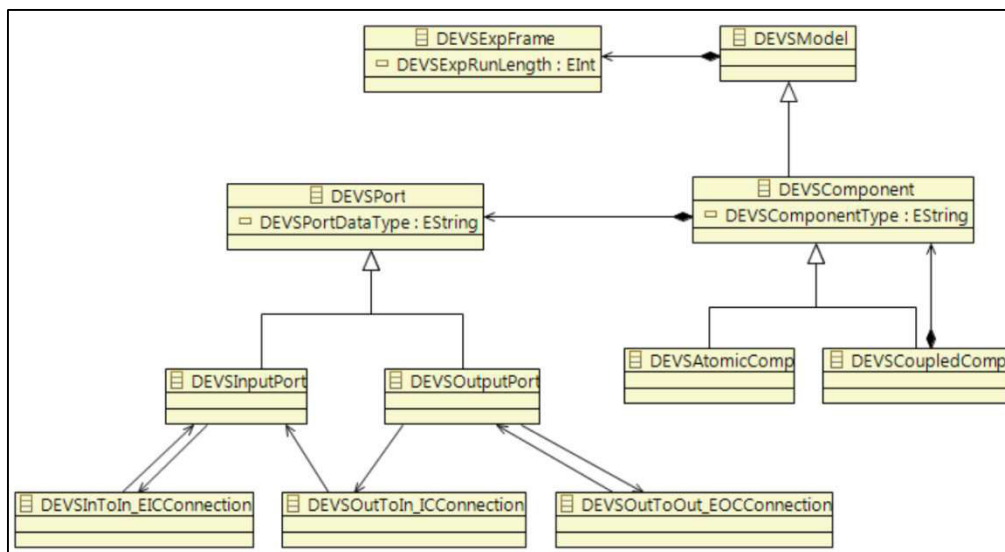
DEVSExpFrame
DEVSExpRunLength : EInt

DEVSModel

DEVSPort
DEVSPortDataType : EString

DEVSComponent
DEVSComponentType : EString

DEVSAtomicComp

DEVSCoupledComp

DEVSInputPort

DEVSOutputPort

DEVSInToIn_EICConnection

DEVSOutToIn_ICConnection

DEVSOutToOut_EOCConnection